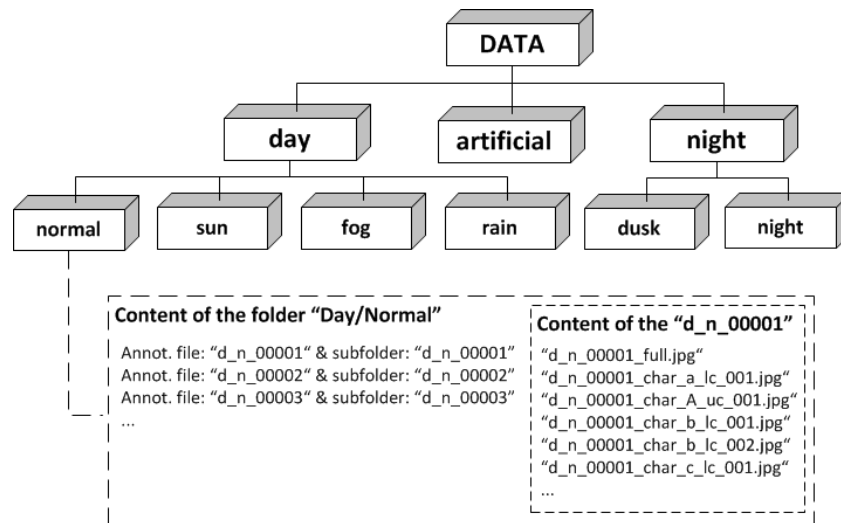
DATA

day

artificial

night

normal

sun

fog

rain

dusk

night

Content of the folder "Day/Normal"

Annot. file: "d_n_00001" & subfolder: "d_n_00001"
Annot. file: "d_n_00002" & subfolder: "d_n_00002"
Annot. file: "d_n_00003" & subfolder: "d_n_00003"
...

Content of the "d_n_00001"

"d_n_00001_full.jpg"
"d_n_00001_char_a_lc_001.jpg"
"d_n_00001_char_A_uc_001.jpg"
"d_n_00001_char_b_lc_001.jpg"
"d_n_00001_char_b_lc_002.jpg"
"d_n_00001_char_c_lc_001.jpg"
...